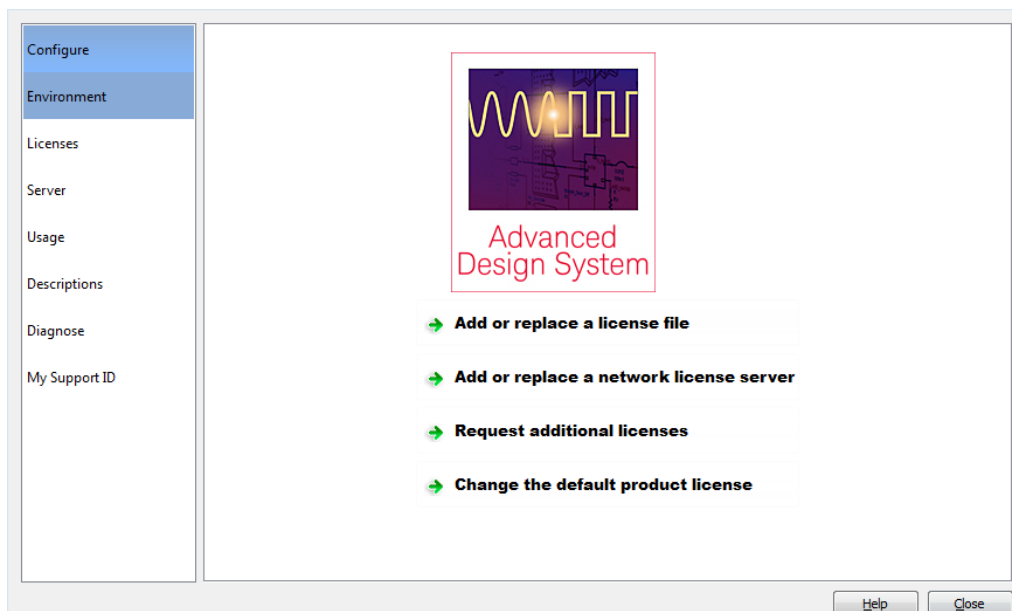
Configure
Environment
Licenses
Server
Usage
Descriptions
Diagnose
My Support ID

Advanced Design System

Add or replace a license file

Add or replace a network license server

Request additional licenses

Change the default product license

Help
Close